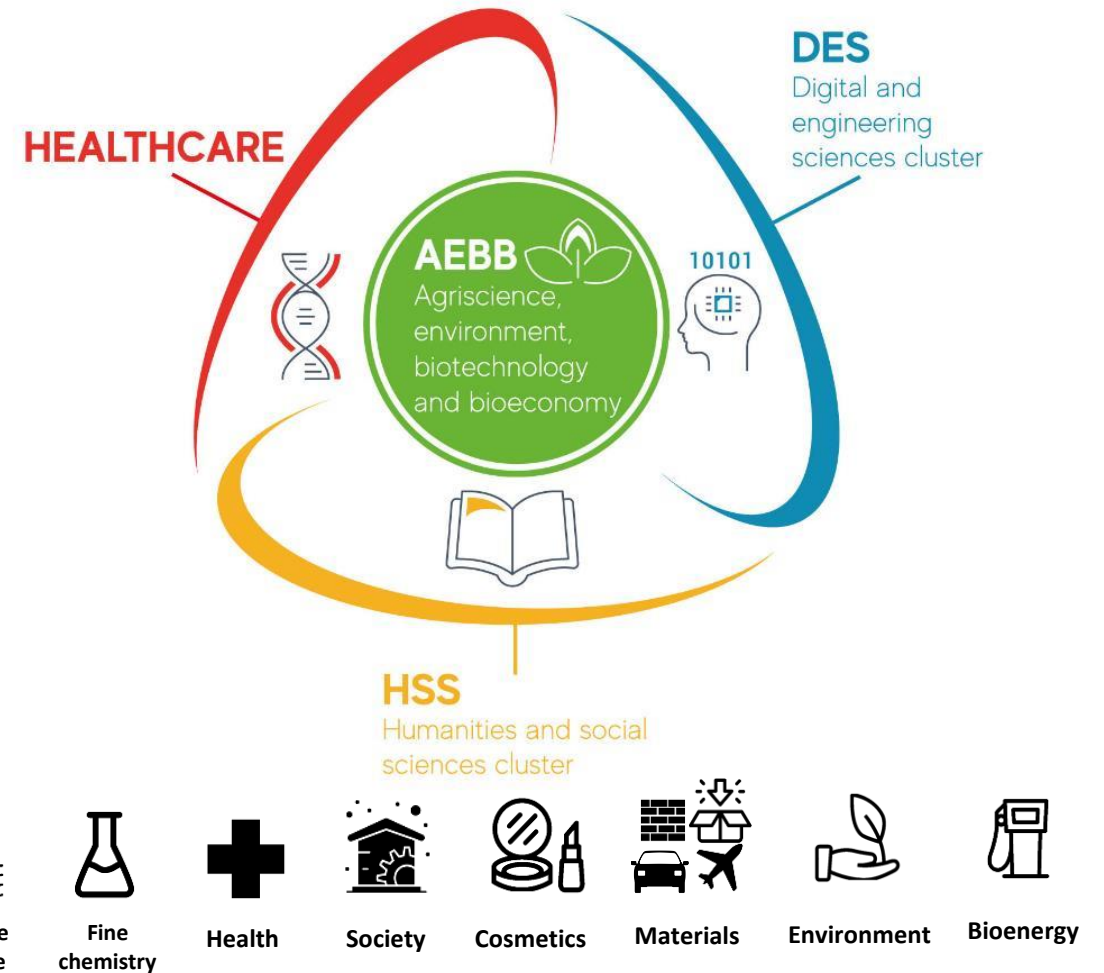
HEALTHCARE

DES
Digital and engineering sciences cluster

AEBB
Agriscience, environment, biotechnology and bioeconomy

10101

HSS
Humanities and social sciences cluster

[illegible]e
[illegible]e

Fine chemistry

Health

Society

Cosmetics

Materials

Environment

Bioenergy